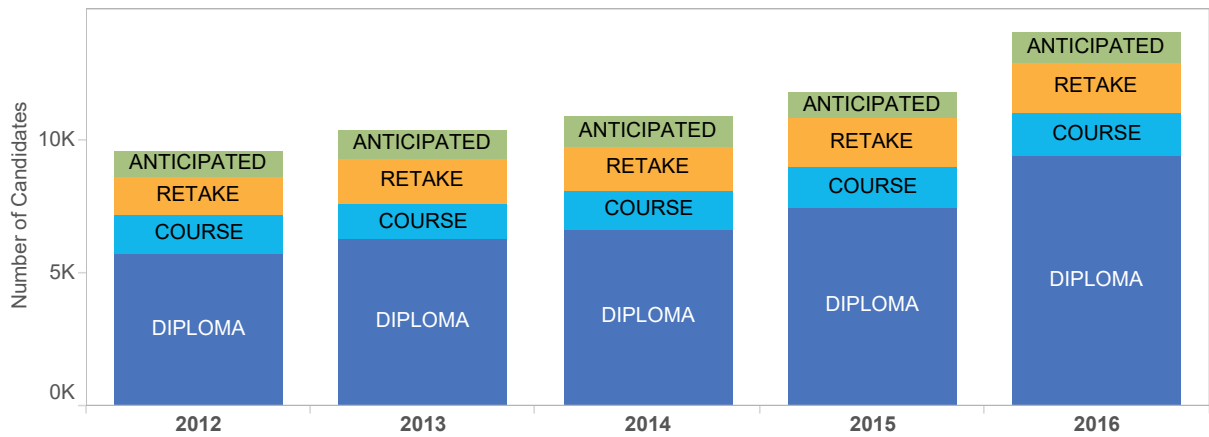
Number of Candidates

10K
5K
0K

ANTICIPATED
RETAKE
COURSE
DIPLOMA
2012

ANTICIPATED
RETAKE
COURSE
DIPLOMA
2013

ANTICIPATED
RETAKE
COURSE
DIPLOMA
2014

ANTICIPATED
RETAKE
COURSE
DIPLOMA
2015

ANTICIPATED
RETAKE
COURSE
DIPLOMA
2016